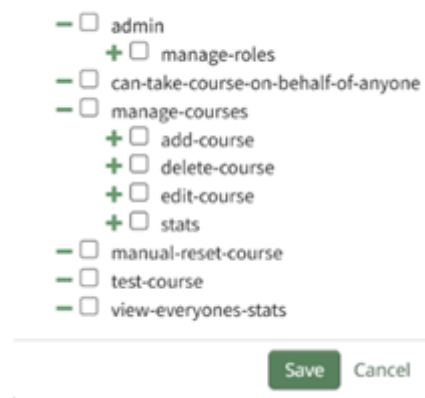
− ☐ admin
+ ☐ manage-roles
− ☐ can-take-course-on-behalf-of-anyone
− ☐ manage-courses
+ ☐ add-course
+ ☐ delete-course
+ ☐ edit-course
+ ☐ stats
− ☐ manual-reset-course
− ☐ test-course
− ☐ view-everyones-stats

Save Cancel